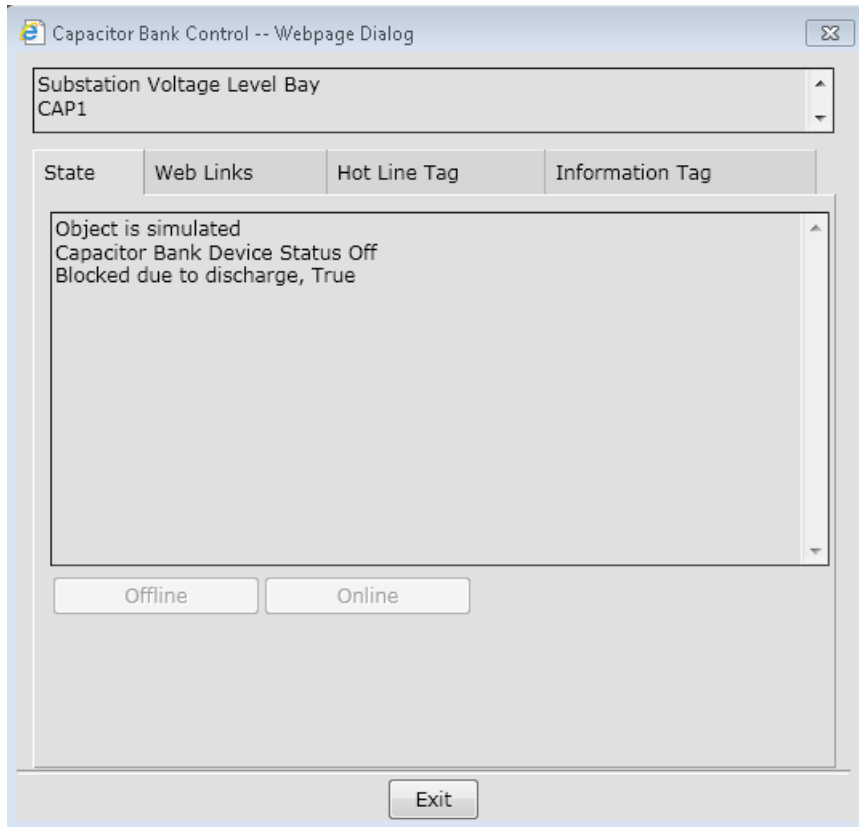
Capacitor Bank Control -- Webpage Dialog

Substation Voltage Level Bay
CAP1

State
Web Links
Hot Line Tag
Information Tag

Object is simulated
Capacitor Bank Device Status Off
Blocked due to discharge, True

Offline
Online

Exit